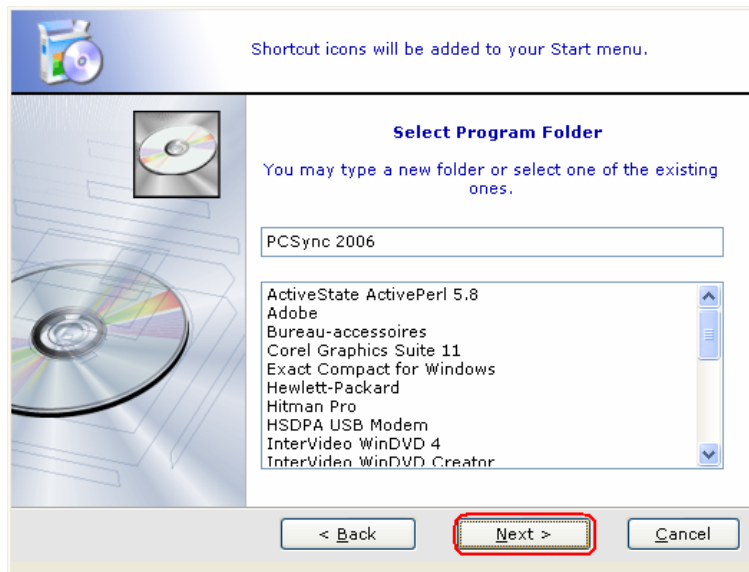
Shortcut icons will be added to your Start menu.

Select Program Folder

You may type a new folder or select one of the existing ones.

PCSync 2006

ActiveState ActivePerl 5.8
Adobe
Bureau-accessoires
Corel Graphics Suite 11
Exact Compact for Windows
Hewlett-Packard
Hitman Pro
HSDPA USB Modem
InterVideo WinDVD 4
InterVideo WinDVD Creator

< Back

Next >

Cancel